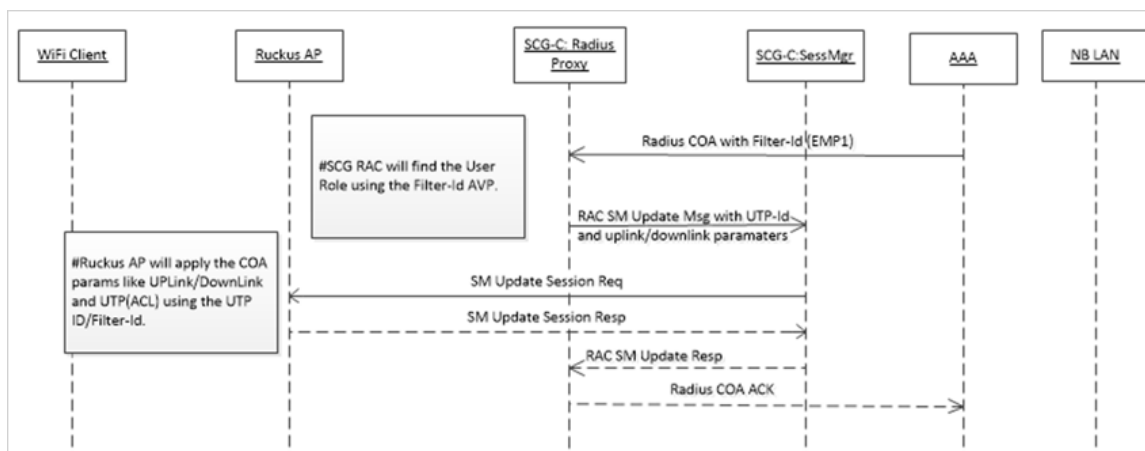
WiFi Client

Ruckus AP

SCG-C: Radius Proxy

SCG-C:SessMgr

AAA

NB LAN

Radius COA with Filter-Id (EMP1)

#SCG RAC will find the User Role using the Filter-Id AVP.

RAC SM Update Msg with UTP-Id and uplink/downlink paramaters

#Ruckus AP will apply the COA params like UPLink/DownLink and UTP(ACL) using the UTP ID/Filter-Id.

SM Update Session Req

SM Update Session Resp

RAC SM Update Resp

Radius COA ACK